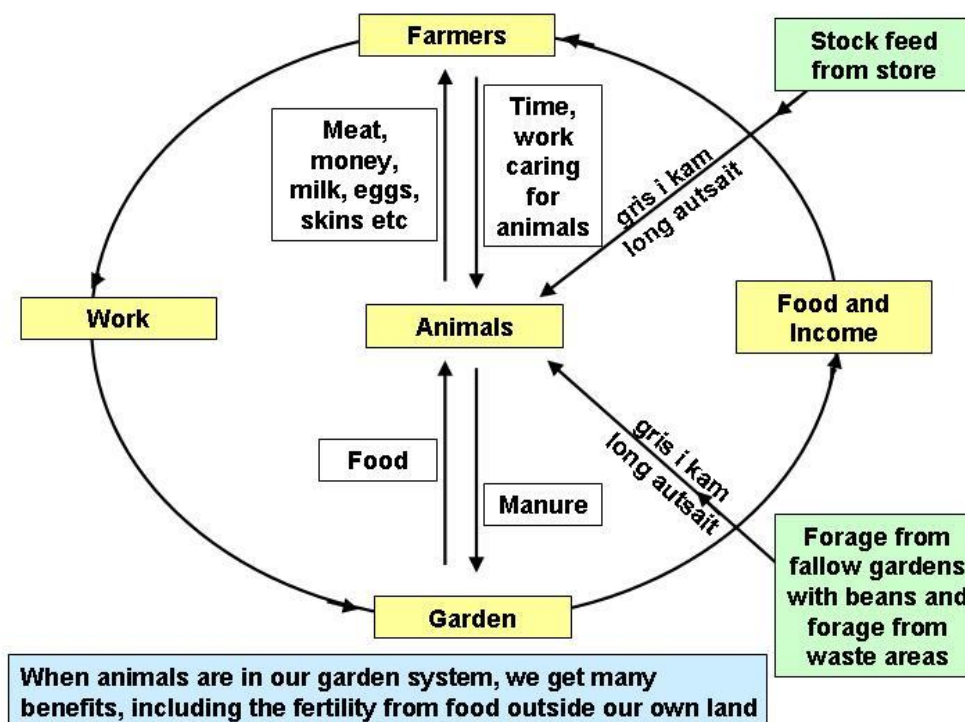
Farmers

Stock feed from store

Meat, money, milk, eggs, skins etc

Time, work caring for animals

gris i kam long autsait

Work

Animals

Food and Income

gris i kam long autsait

Food

Manure

Forage from fallow gardens with beans and forage from waste areas

Garden

When animals are in our garden system, we get many benefits, including the fertility from food outside our own land